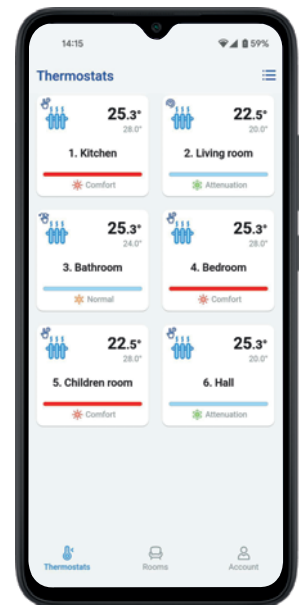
14:15 59%

Thermostats

25.3°
28.0°
1. Kitchen
Comfort

22.5°
20.0°
2. Living room
Attenuation

25.3°
24.0°
3. Bathroom
Normal

25.3°
28.0°
4. Bedroom
Comfort

22.5°
28.0°
5. Children room
Comfort

25.3°
20.0°
6. Hall
Attenuation

Thermostats
Rooms
Account